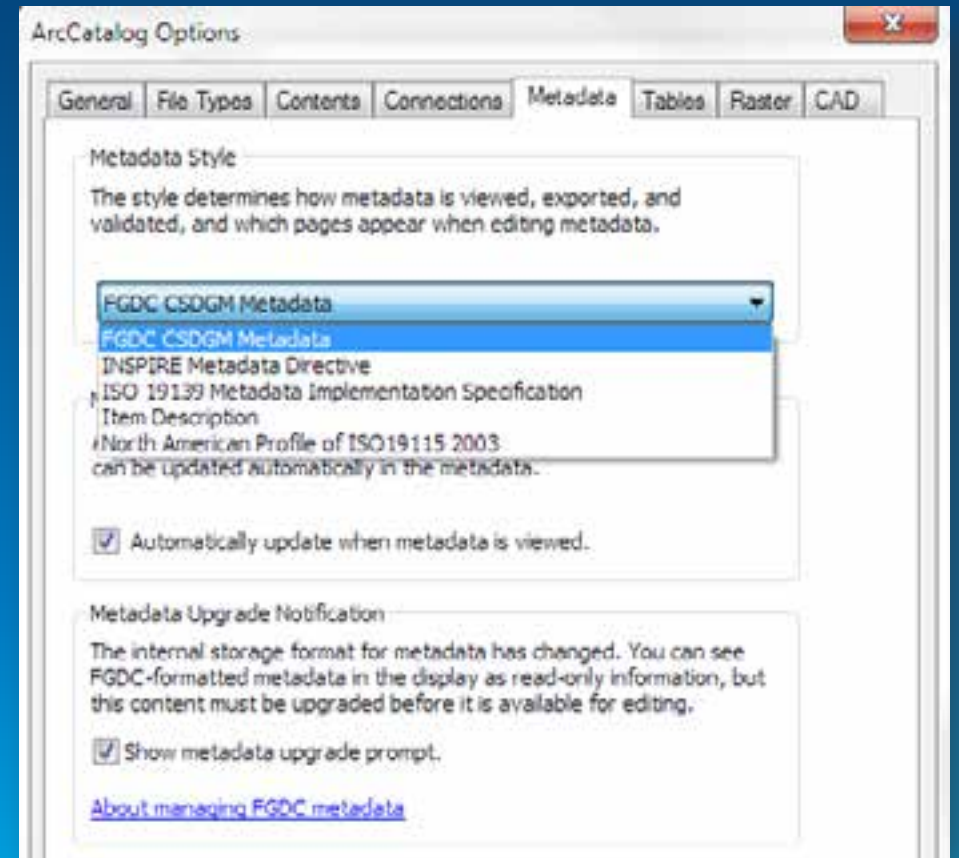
ArcCatalog Options

General | File Types | Contents | Connections | Metadata | Tables | Raster | CAD

Metadata Style

The style determines how metadata is viewed, exported, and validated, and which pages appear when editing metadata.

FGDC CSDGM Metadata

FGDC CSDGM Metadata
INSPIRE Metadata Directive
ISO 19139 Metadata Implementation Specification
Item Description
North American Profile of ISO19115 2003

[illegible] can be updated automatically in the metadata.

Automatically update when metadata is viewed.

Metadata Upgrade Notification

The internal storage format for metadata has changed. You can see FGDC-formatted metadata in the display as read-only information, but this content must be upgraded before it is available for editing.

Show metadata upgrade prompt.

About managing FGDC metadata